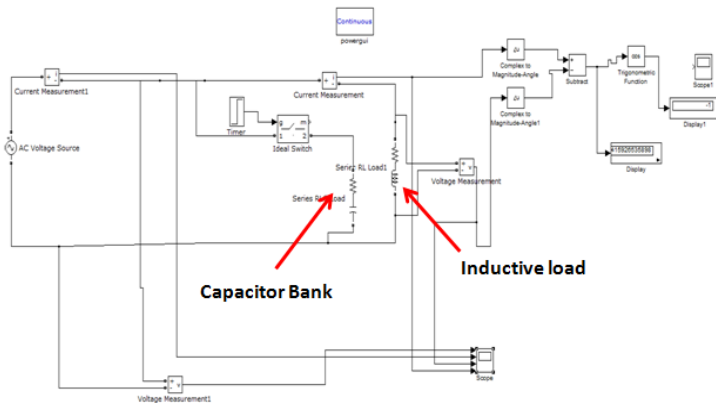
Continuous
powergui

Current Measurement1

Current Measurement

AC Voltage Source

Timer

Ideal Switch

Series RL Load1

Series RLC Load

Voltage Measurement

Complex to Magnitude-Angle

Complex to Magnitude-Angle1

Subtract

Trigonometric Function

Scope1

Display1

Display

Inductive load

Capacitor Bank

Scope

Voltage Measurement1